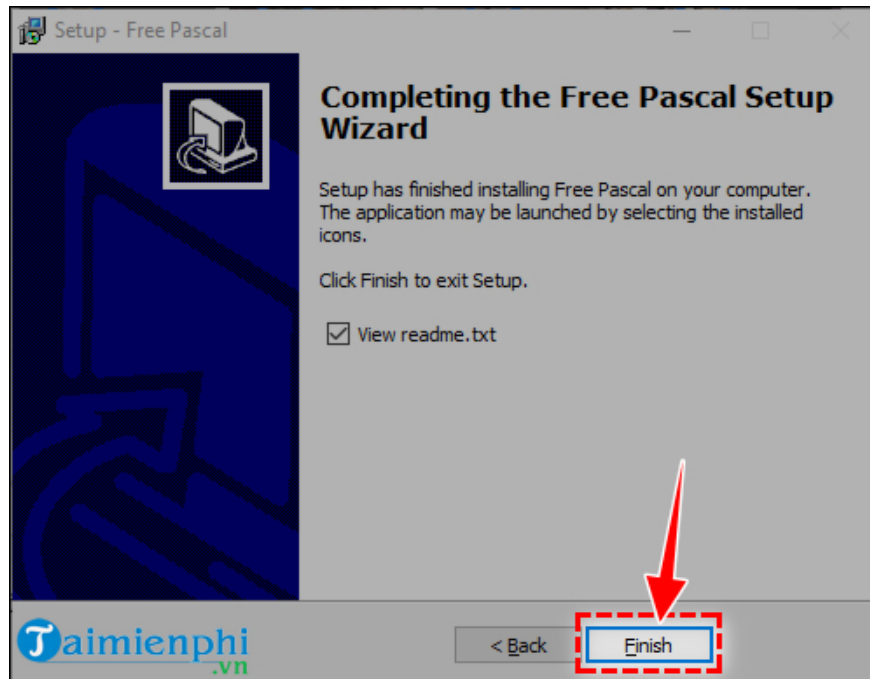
Setup - Free Pascal

Completing the Free Pascal Setup Wizard

Setup has finished installing Free Pascal on your computer. The application may be launched by selecting the installed icons.

Click Finish to exit Setup.

View readme.txt

Taimienphi.vn

< Back

Finish